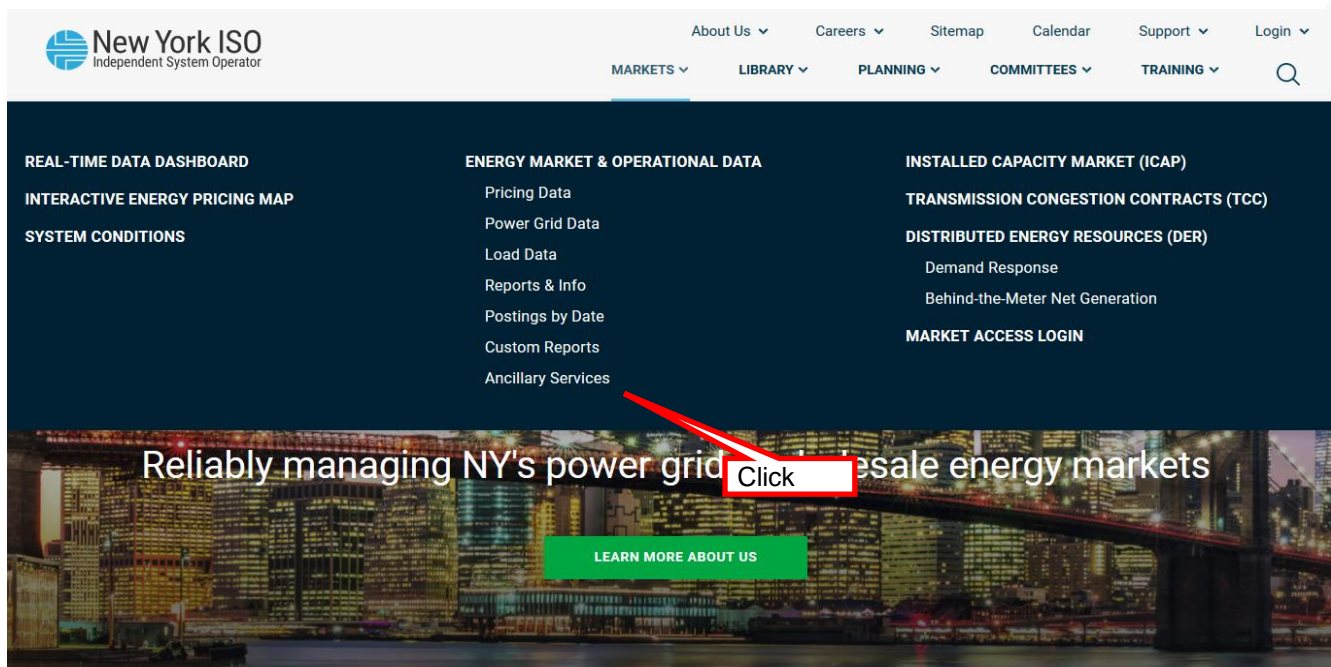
New York ISO
Independent System Operator

About Us Careers Sitemap Calendar Support Login

MARKETS LIBRARY PLANNING COMMITTEES TRAINING

REAL-TIME DATA DASHBOARD
INTERACTIVE ENERGY PRICING MAP
SYSTEM CONDITIONS

ENERGY MARKET & OPERATIONAL DATA
Pricing Data
Power Grid Data
Load Data
Reports & Info
Postings by Date
Custom Reports
Ancillary Services

INSTALLED CAPACITY MARKET (ICAP)
TRANSMISSION CONGESTION CONTRACTS (TCC)
DISTRIBUTED ENERGY RESOURCES (DER)
Demand Response
Behind-the-Meter Net Generation
MARKET ACCESS LOGIN

Reliably managing NY's power grid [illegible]esale energy markets

Click

LEARN MORE ABOUT US